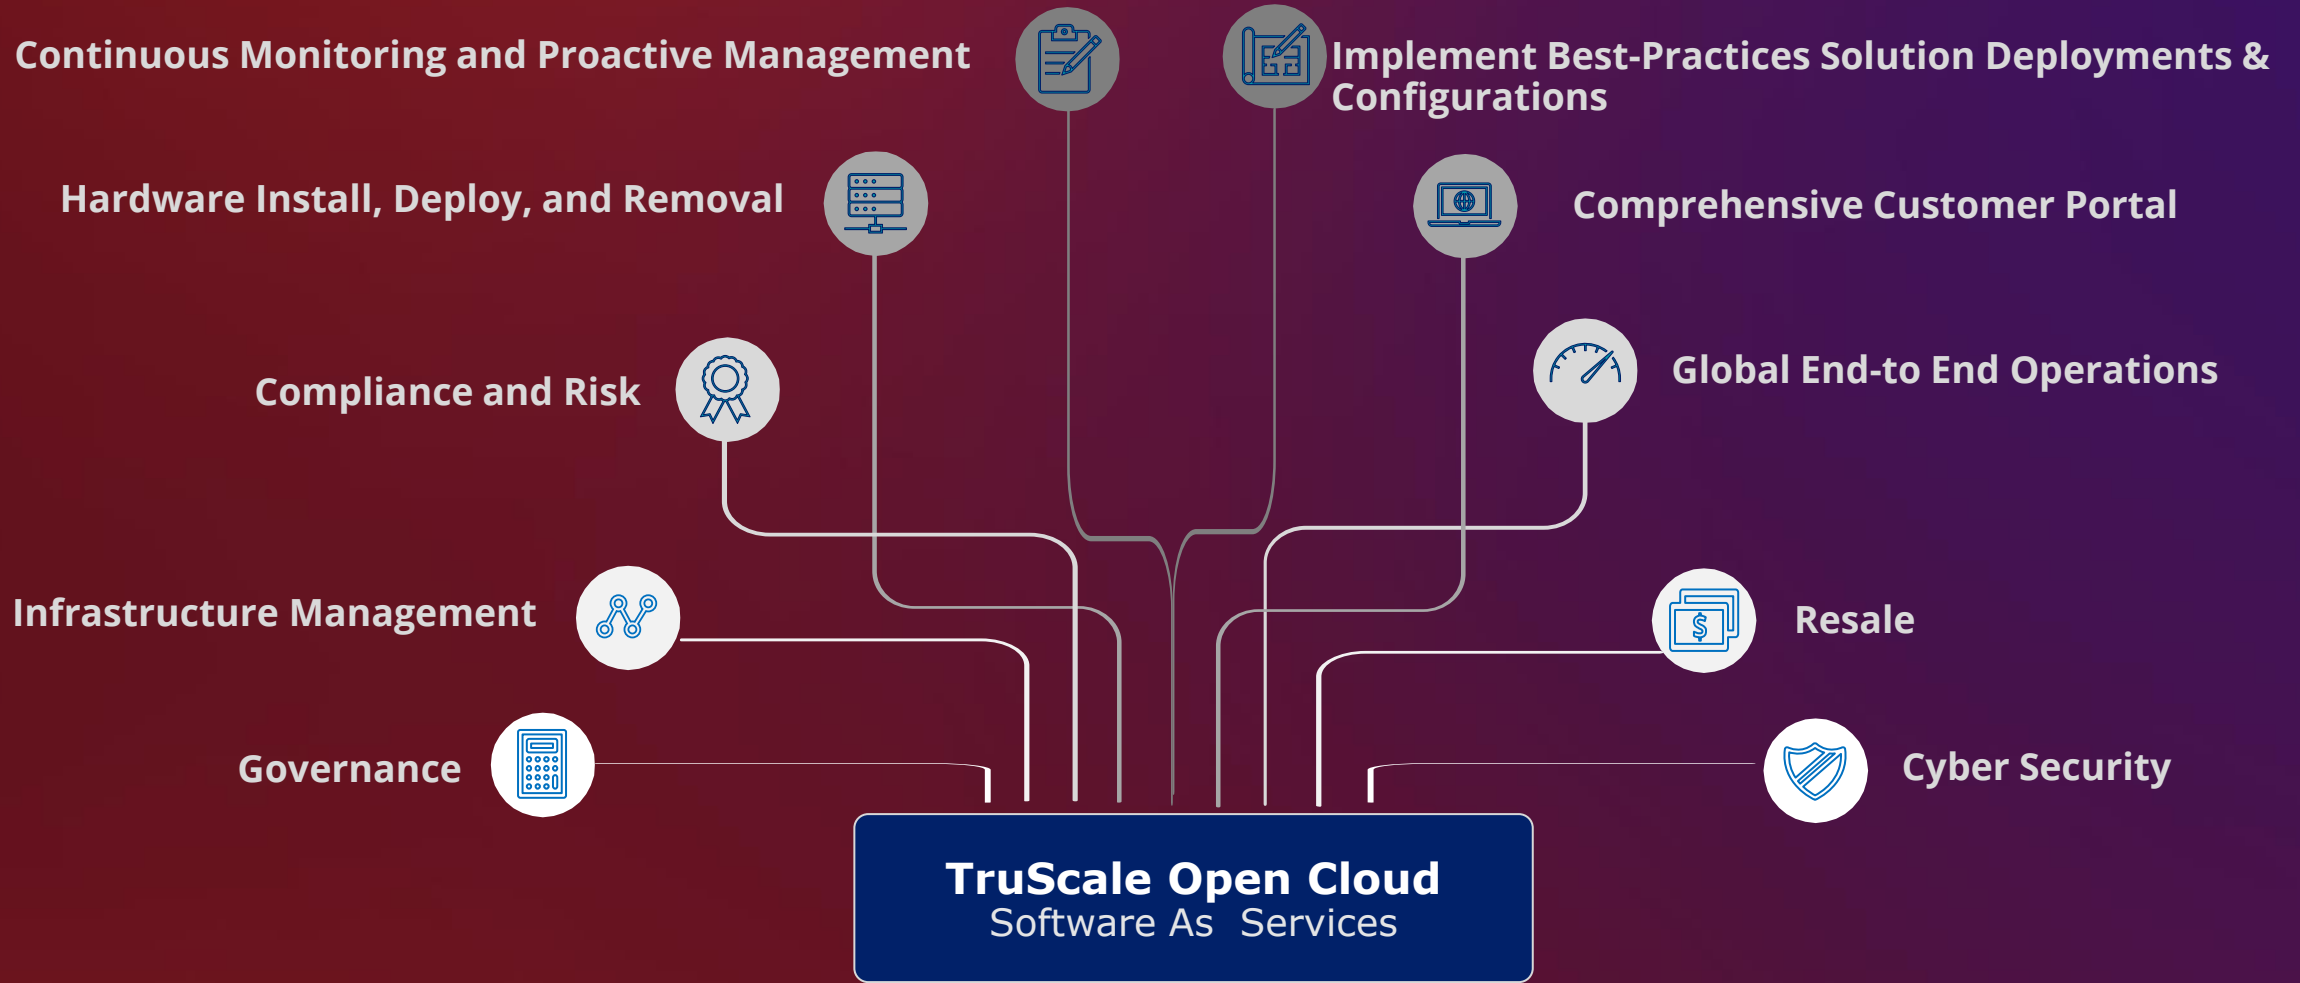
Continuous Monitoring and Proactive Management

Implement Best-Practices Solution Deployments & Configurations

Hardware Install, Deploy, and Removal

Comprehensive Customer Portal

Compliance and Risk

Global End-to End Operations

Infrastructure Management

Resale

Governance

Cyber Security

TruScale Open Cloud
Software As Services